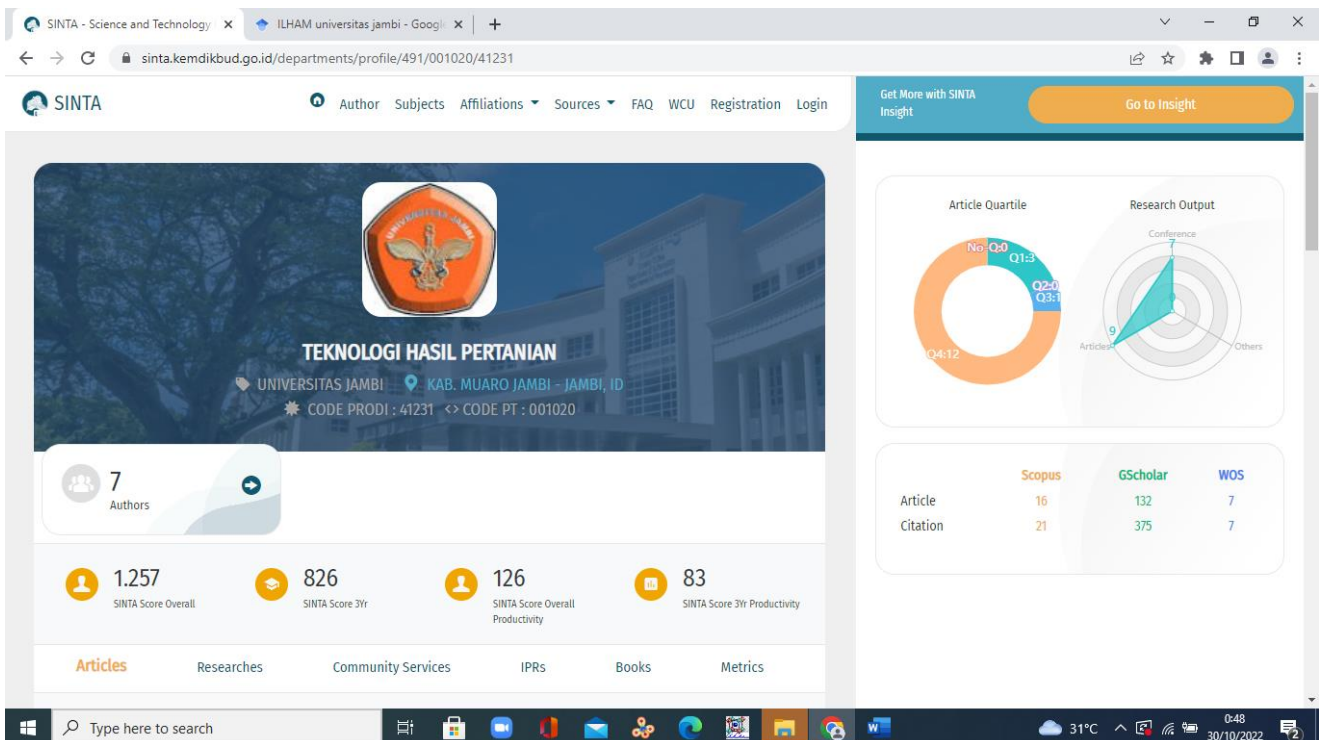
SINTA - Science and Technology ✕
ILHAM universitas jambi - Googl ✕
+

sinta.kemdikbud.go.id/departments/profile/491/001020/41231

SINTA

Author Subjects Affiliations Sources FAQ WCU Registration Login

Get More with SINTA Insight

Go to Insight

UNIVERSITAS JAMBI

TEKNOLOGI HASIL PERTANIAN

UNIVERSITAS JAMBI
KAB. MUARO JAMBI - JAMBI, ID
CODE PRODI : 41231 <> CODE PT : 001020

7
Authors

1.257
SINTA Score Overall

826
SINTA Score 3Yr

126
SINTA Score Overall Productivity

83
SINTA Score 3Yr Productivity

Articles Researches Community Services IPRs Books Metrics

Article Quartile

No Q:0
Q1:3
Q2:0
Q3:1
Q4:12

Research Output

Conference
7
9
Articles
Others

| | Scopus | GScholar | WOS |
|---|---|---|---|
| Article | 16 | 132 | 7 |
| Citation | 21 | 375 | 7 |

Type here to search

31°C
0:48
30/10/2022
2